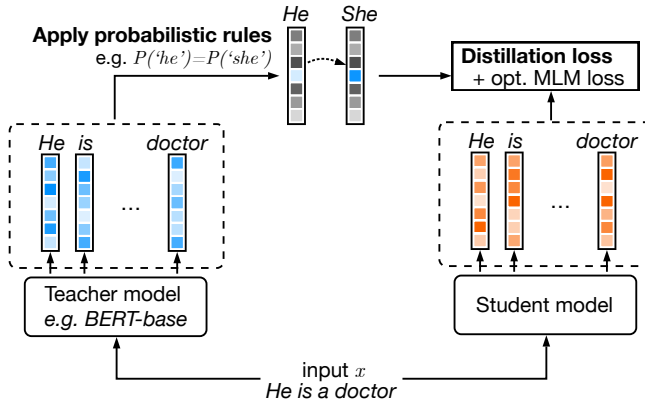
Apply probabilistic rules
e.g. $P(\text{'he'})=P(\text{'she'})$

He
She

Distillation loss
+ opt. MLM loss

He is ... doctor

He is ... doctor

Teacher model
e.g. BERT-base

Student model

input $x$
He is a doctor